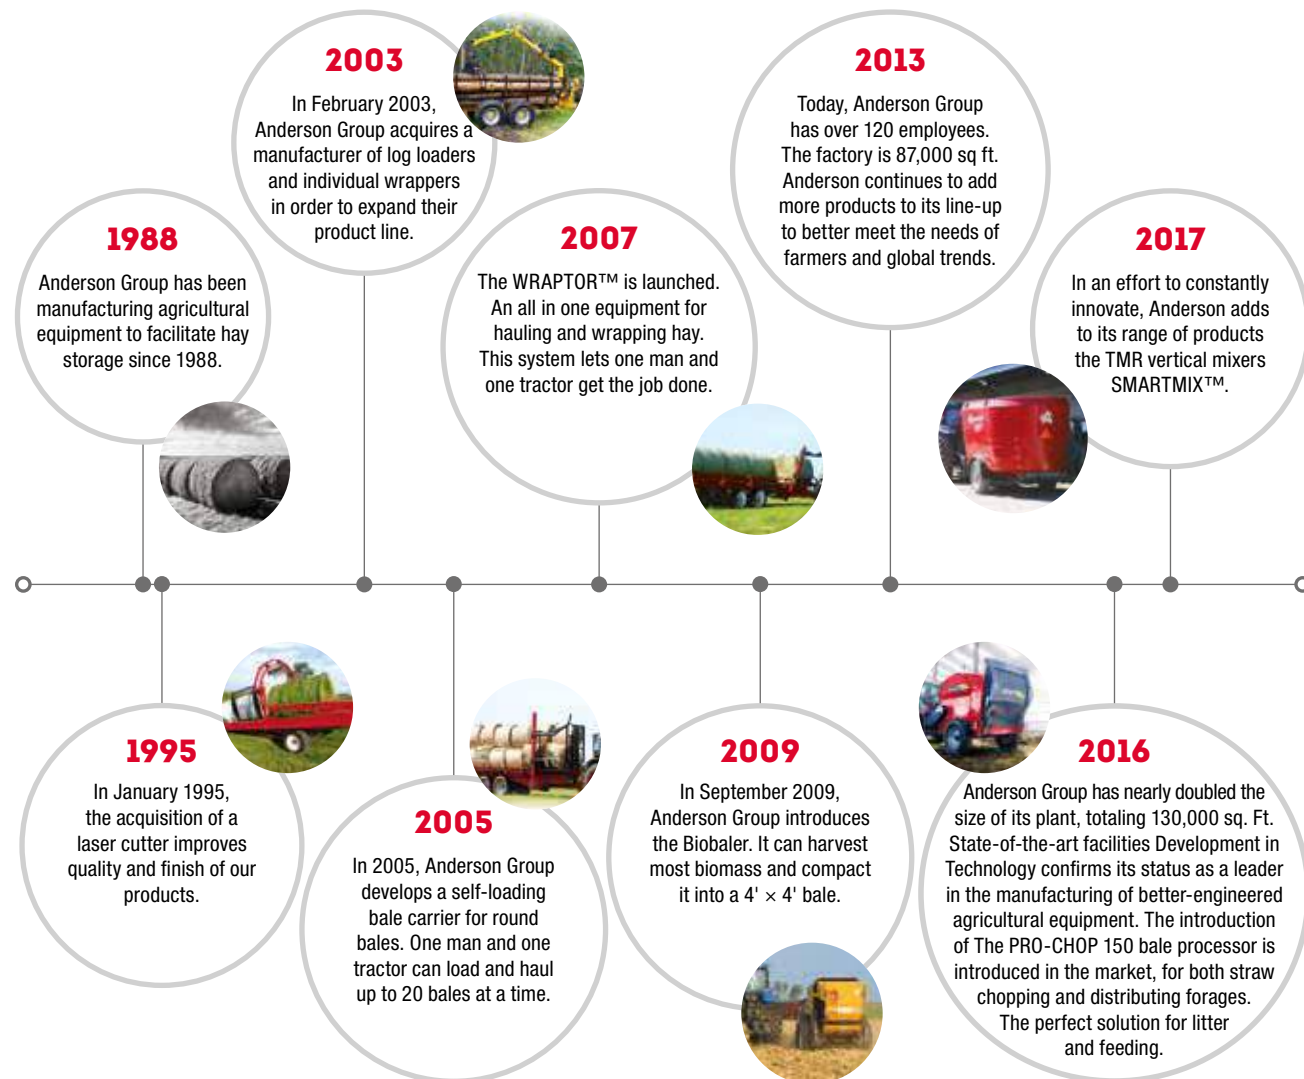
2003
In February 2003, Anderson Group acquires a manufacturer of log loaders and individual wrappers in order to expand their product line.

2013
Today, Anderson Group has over 120 employees. The factory is 87,000 sq ft. Anderson continues to add more products to its line-up to better meet the needs of farmers and global trends.

1988
Anderson Group has been manufacturing agricultural equipment to facilitate hay storage since 1988.

2007
The WRAPTOR™ is launched. An all in one equipment for hauling and wrapping hay. This system lets one man and one tractor get the job done.

2017
In an effort to constantly innovate, Anderson adds to its range of products the TMR vertical mixers SMARTMIX™.

1995
In January 1995, the acquisition of a laser cutter improves quality and finish of our products.

2005
In 2005, Anderson Group develops a self-loading bale carrier for round bales. One man and one tractor can load and haul up to 20 bales at a time.

2009
In September 2009, Anderson Group introduces the Biobaler. It can harvest most biomass and compact it into a 4' × 4' bale.

2016
Anderson Group has nearly doubled the size of its plant, totaling 130,000 sq. Ft. State-of-the-art facilities Development in Technology confirms its status as a leader in the manufacturing of better-engineered agricultural equipment. The introduction of The PRO-CHOP 150 bale processor is introduced in the market, for both straw chopping and distributing forages. The perfect solution for litter and feeding.